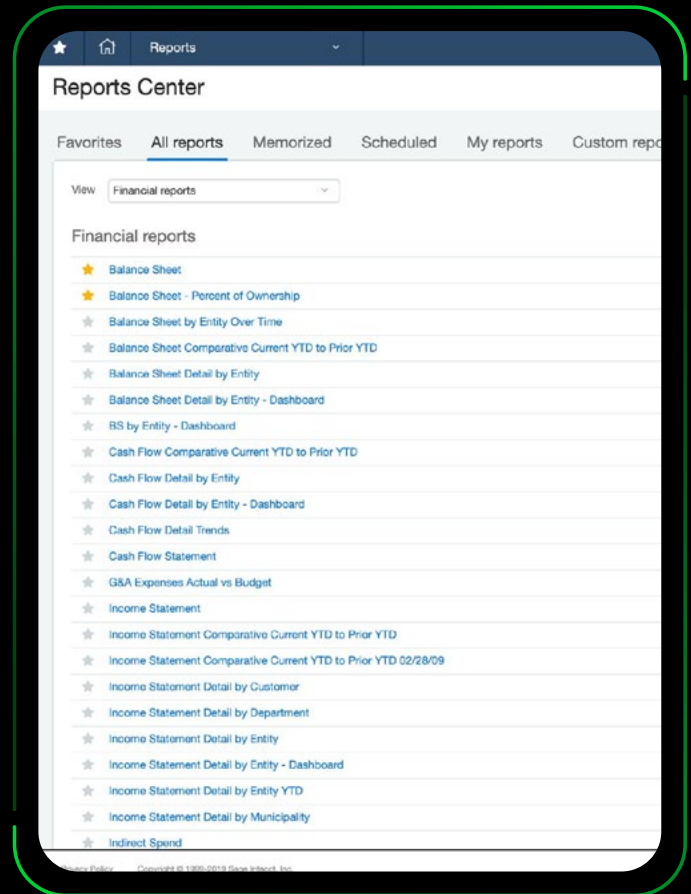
Reports

Reports Center

Favorites All reports Memorized Scheduled My reports Custom repo

View Financial reports

Financial reports

Balance Sheet
Balance Sheet - Percent of Ownership
Balance Sheet by Entity Over Time
Balance Sheet Comparative Current YTD to Prior YTD
Balance Sheet Detail by Entity
Balance Sheet Detail by Entity - Dashboard
BS by Entity - Dashboard
Cash Flow Comparative Current YTD to Prior YTD
Cash Flow Detail by Entity
Cash Flow Detail by Entity - Dashboard
Cash Flow Detail Trends
Cash Flow Statement
G&A Expenses Actual vs Budget
Income Statement
Income Statement Comparative Current YTD to Prior YTD
Income Statement Comparative Current YTD to Prior YTD 02/28/09
Income Statement Detail by Customer
Income Statement Detail by Department
Income Statement Detail by Entity
Income Statement Detail by Entity - Dashboard
Income Statement Detail by Entity YTD
Income Statement Detail by Municipality
Indirect Spend

Privacy Policy Copyright © 1999-2019 Sage Intacct, Inc.